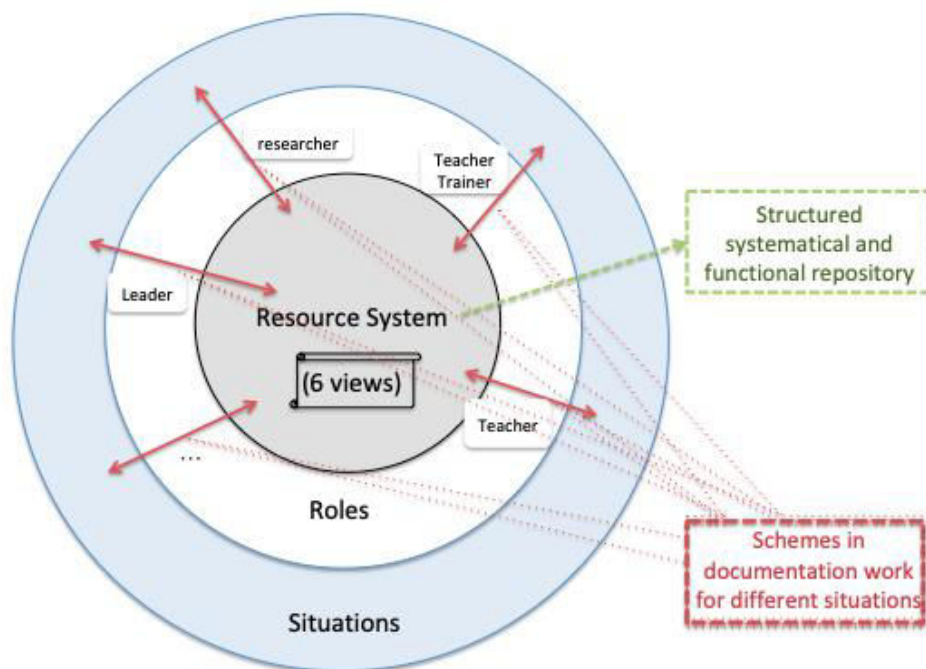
researcher

Teacher Trainer

Structured systematical and functional repository

Leader

Resource System

(6 views)

Teacher

...

Roles

Schemes in documentation work for different situations

Situations